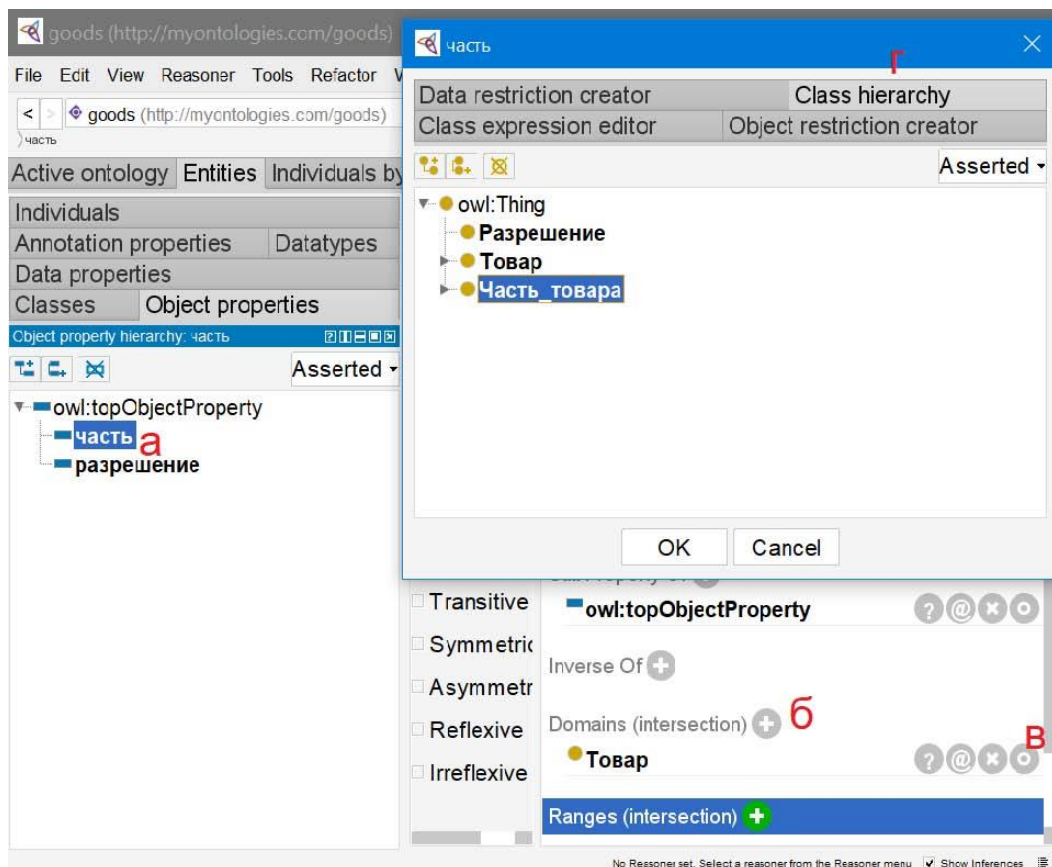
goods (http://myontologies.com/goods)
File Edit View Reasoner Tools Refactor V
< > goods (http://myontologies.com/goods)
часть
Active ontology Entities Individuals by
Individuals
Annotation properties Datatypes
Data properties
Classes Object properties
Object property hierarchy: часть
Asserted
owl:topObjectProperty
часть а
разрешение

часть
г
Data restriction creator Class hierarchy
Class expression editor Object restriction creator
Asserted
owl:Thing
Разрешение
Товар
Часть_товара
OK Cancel

Transitive
Symmetric
Asymmetr
Reflexive
Irreflexive
owl:topObjectProperty
Inverse Of
Domains (intersection) б
Товар
в
Ranges (intersection)
No Reasoner set. Select a reasoner from the Reasoner menu Show Inferences